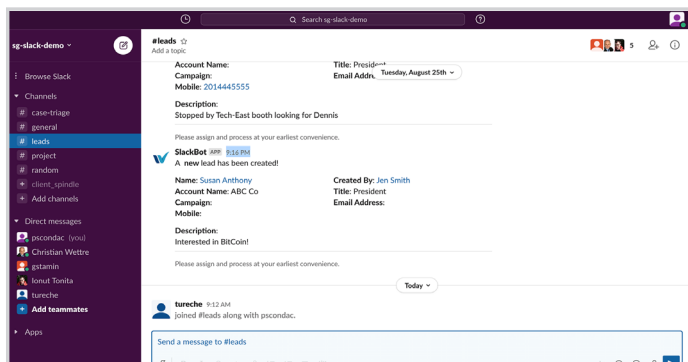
Search sg-slack-demo

sg-slack-demo

Browse Slack

Channels
# case-triage
# general
# leads
# project
# random
client_spindle
+ Add channels

Direct messages
pscondac (you)
Christian Wettre
gstamin
Ionut Tonita
tureche
+ Add teammates

Apps

#leads ☆
Add a topic
5

Account Name:
Campaign:
Mobile: 2014445555
Title: President
Email Addre
Tuesday, August 25th

Description:
Stopped by Tech-East booth looking for Dennis

Please assign and process at your earliest convenience.

SlackBot APP 9:16 PM
A new lead has been created!

Name: Susan Anthony
Account Name: ABC Co
Campaign:
Mobile:
Created By: Jen Smith
Title: President
Email Address:

Description:
Interested in BitCoin!

Please assign and process at your earliest convenience.

Today

tureche 9:12 AM
joined #leads along with pscondac.

Send a message to #leads